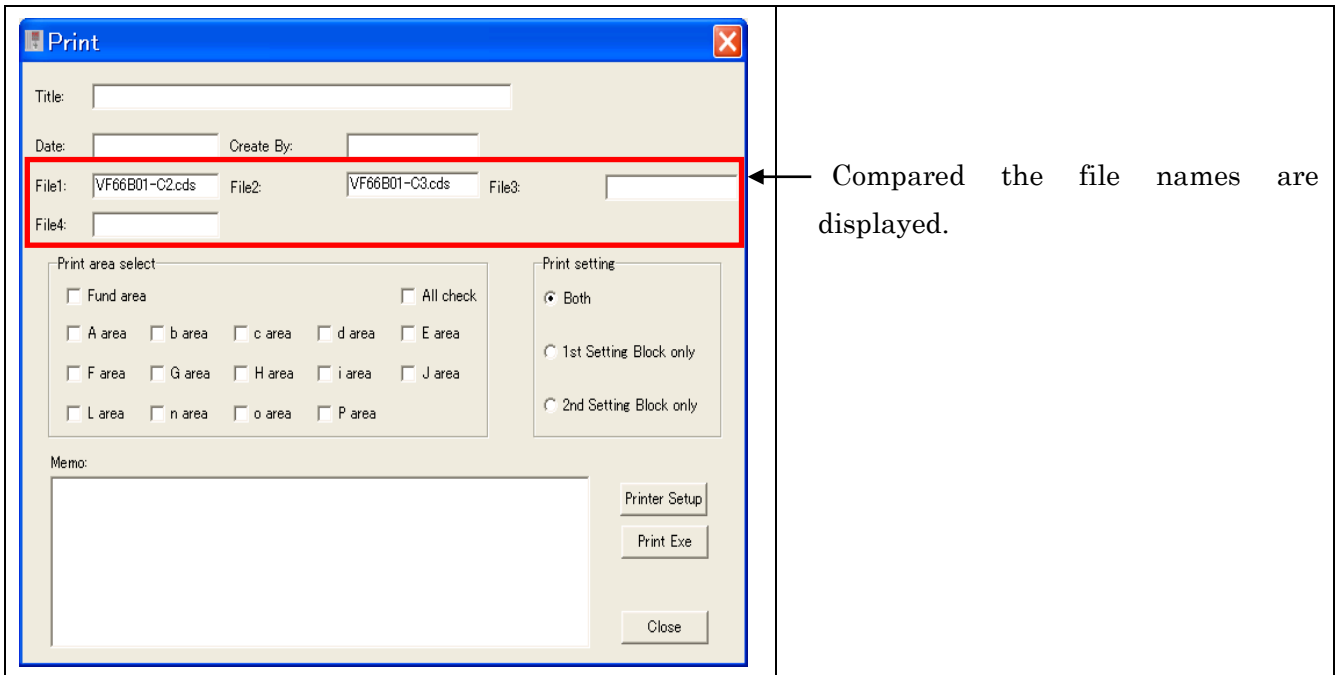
Print

Title:

Date: Create By:

File1: VF66B01-C2.cds File2: VF66B01-C3.cds File3:

File4:

Print area select

Fund area All check

A area b area c area d area E area

F area G area H area i area J area

L area n area o area P area

Print setting

Both

1st Setting Block only

2nd Setting Block only

Memo:

Printer Setup

Print Exe

Close

Compared the file names are displayed.